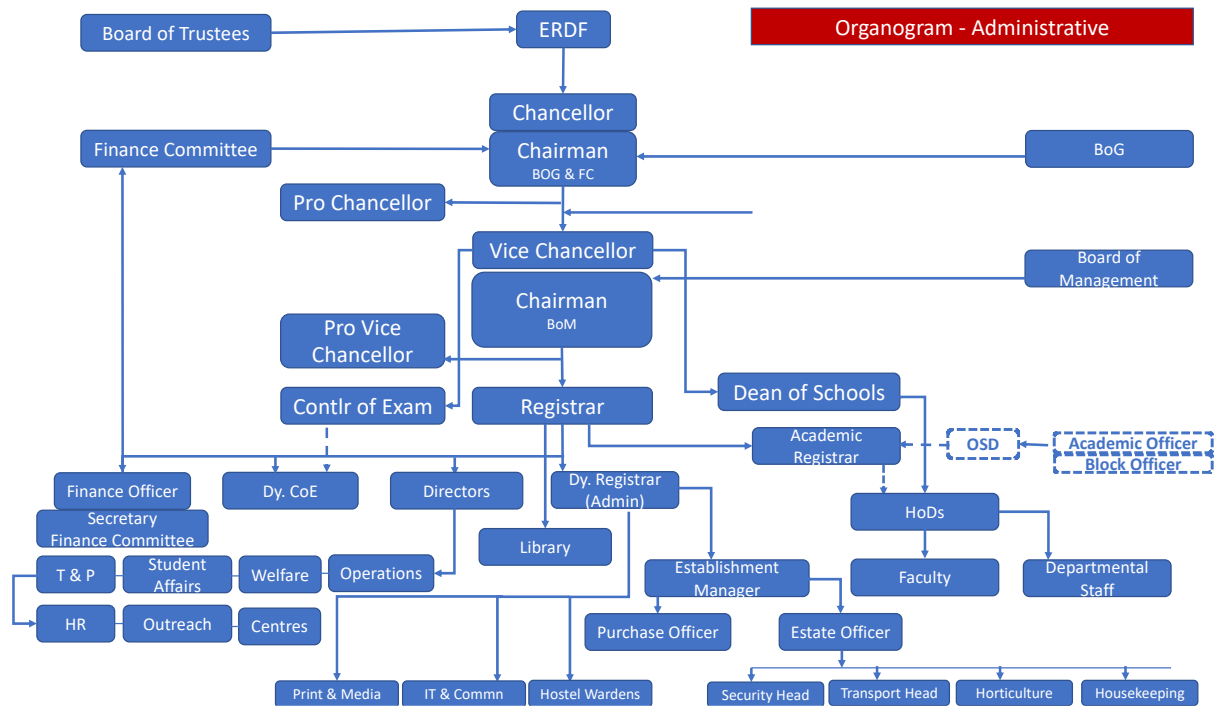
Organogram - Administrative

Board of Trustees

ERDF

Chancellor

Finance Committee

Chairman
BOG & FC

BoG

Pro Chancellor

Vice Chancellor

Board of Management

Chairman
BoM

Pro Vice Chancellor

Contlr of Exam

Registrar

Dean of Schools

Academic Registrar

OSD

Academic Officer

Block Officer

Finance Officer

Secretary Finance Committee

Dy. CoE

Directors

Dy. Registrar (Admin)

HoDs

Library

T & P

Student Affairs

Welfare

Operations

Establishment Manager

Faculty

Departmental Staff

HR

Outreach

Centres

Purchase Officer

Estate Officer

Print & Media

IT & Commn

Hostel Wardens

Security Head

Transport Head

Horticulture

Housekeeping